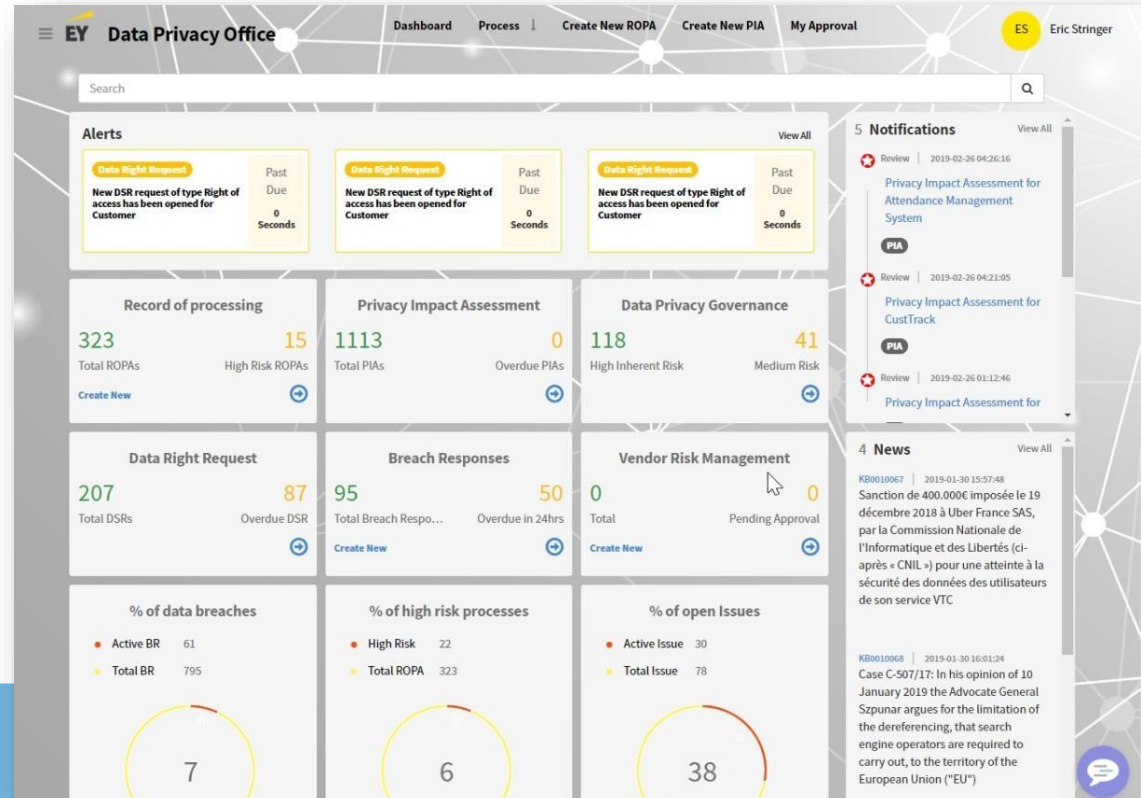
EY Data Privacy Office

Dashboard Process Create New ROPA Create New PIA My Approval

ES Eric Stringer

Search

Alerts View All

Data Right Request
New DSR request of type Right of access has been opened for Customer
Past Due
0 Seconds

Data Right Request
New DSR request of type Right of access has been opened for Customer
Past Due
0 Seconds

Data Right Request
New DSR request of type Right of access has been opened for Customer
Past Due
0 Seconds

Record of processing
323 15
Total ROPAs High Risk ROPAs
Create New

Privacy Impact Assessment
1113 0
Total PIAs Overdue PIAs

Data Privacy Governance
118 41
High Inherent Risk Medium Risk

Data Right Request
207 87
Total DSRs Overdue DSR

Breach Responses
95 50
Total Breach Respo... Overdue in 24hrs
Create New

Vendor Risk Management
0 0
Total Pending Approval
Create New

% of data breaches
Active BR 61
Total BR 795
7

% of high risk processes
High Risk 22
Total ROPA 323
6

% of open Issues
Active Issue 30
Total Issue 78
38

5 Notifications View All

Review | 2019-02-26 04:26:16
Privacy Impact Assessment for Attendance Management System
PIA

Review | 2019-02-26 04:21:05
Privacy Impact Assessment for CustTrack
PIA

Review | 2019-02-26 01:12:46
Privacy Impact Assessment for

4 News View All

KB0010067 | 2019-01-30 15:57:48
Sanction de 400.000€ imposée le 19 décembre 2018 à Uber France SAS, par la Commission Nationale de l'Informatique et des Libertés (ci-après « CNIL ») pour une atteinte à la sécurité des données des utilisateurs de son service VTC

KB0010068 | 2019-01-30 16:01:24
Case C-507/17: In his opinion of 10 January 2019 the Advocate General Szpunar argues for the limitation of the dereferencing, that search engine operators are required to carry out, to the territory of the European Union ("EU")